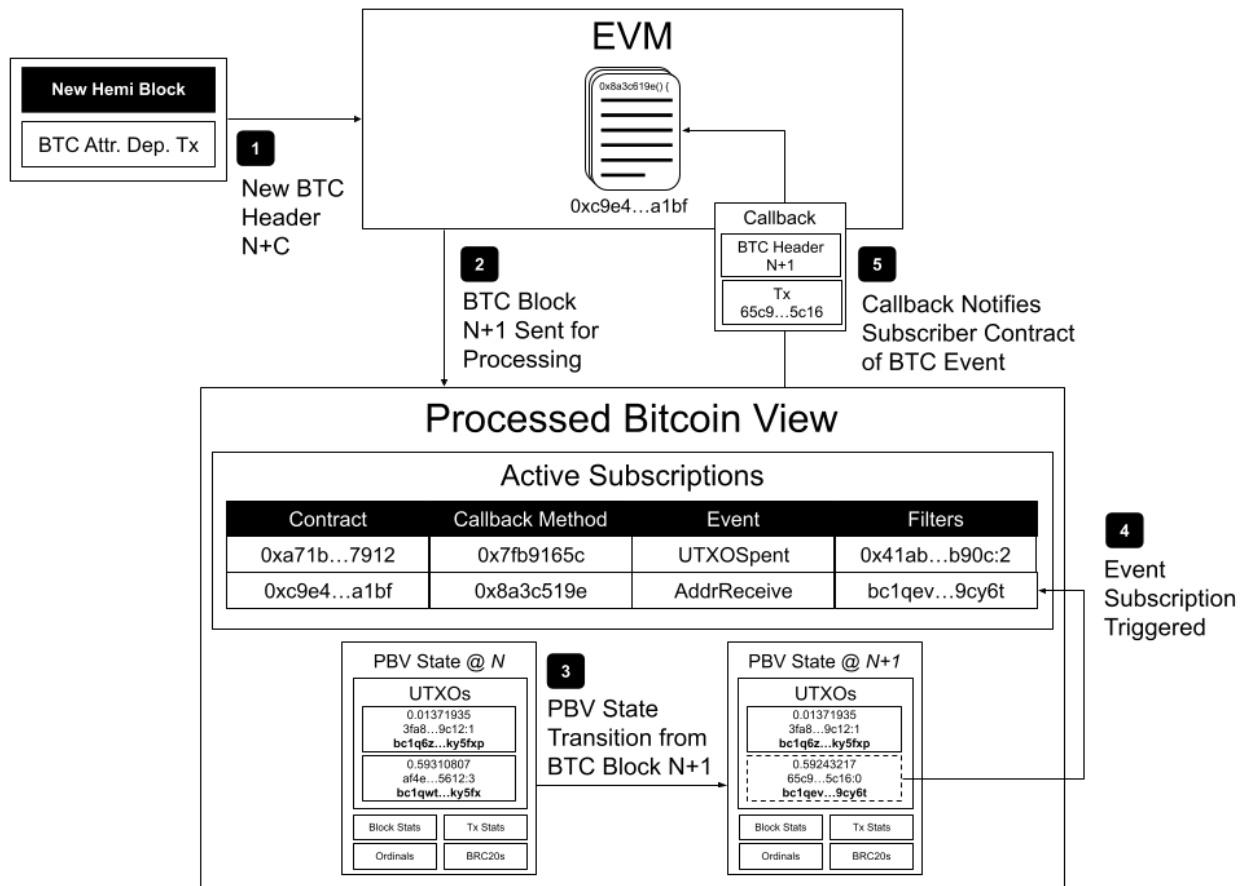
New Hemi Block

BTC Attr. Dep. Tx

1

New BTC Header N+C

EVM

0x8a3c619e() {

0xc9e4…a1bf

Callback

BTC Header N+1

Tx 65c9…5c16

2

BTC Block N+1 Sent for Processing

5

Callback Notifies Subscriber Contract of BTC Event

Processed Bitcoin View

Active Subscriptions

| Contract | Callback Method | Event | Filters |
|---|---|---|---|
| 0xa71b…7912 | 0x7fb9165c | UTXOSpent | 0x41ab…b90c:2 |
| 0xc9e4…a1bf | 0x8a3c519e | AddrReceive | bc1qev…9cy6t |

4

Event Subscription Triggered

PBV State @ *N*

UTXOs

0.01371935
3fa8…9c12:1
**bc1q6z…ky5fxp**

0.59310807
af4e…5612:3
**bc1qwt…ky5fx**

Block Stats

Tx Stats

Ordinals

BRC20s

3

PBV State Transition from BTC Block N+1

PBV State @ *N+1*

UTXOs

0.01371935
3fa8…9c12:1
**bc1q6z…ky5fxp**

0.59243217
65c9…5c16:0
**bc1qev…9cy6t**

Block Stats

Tx Stats

Ordinals

BRC20s